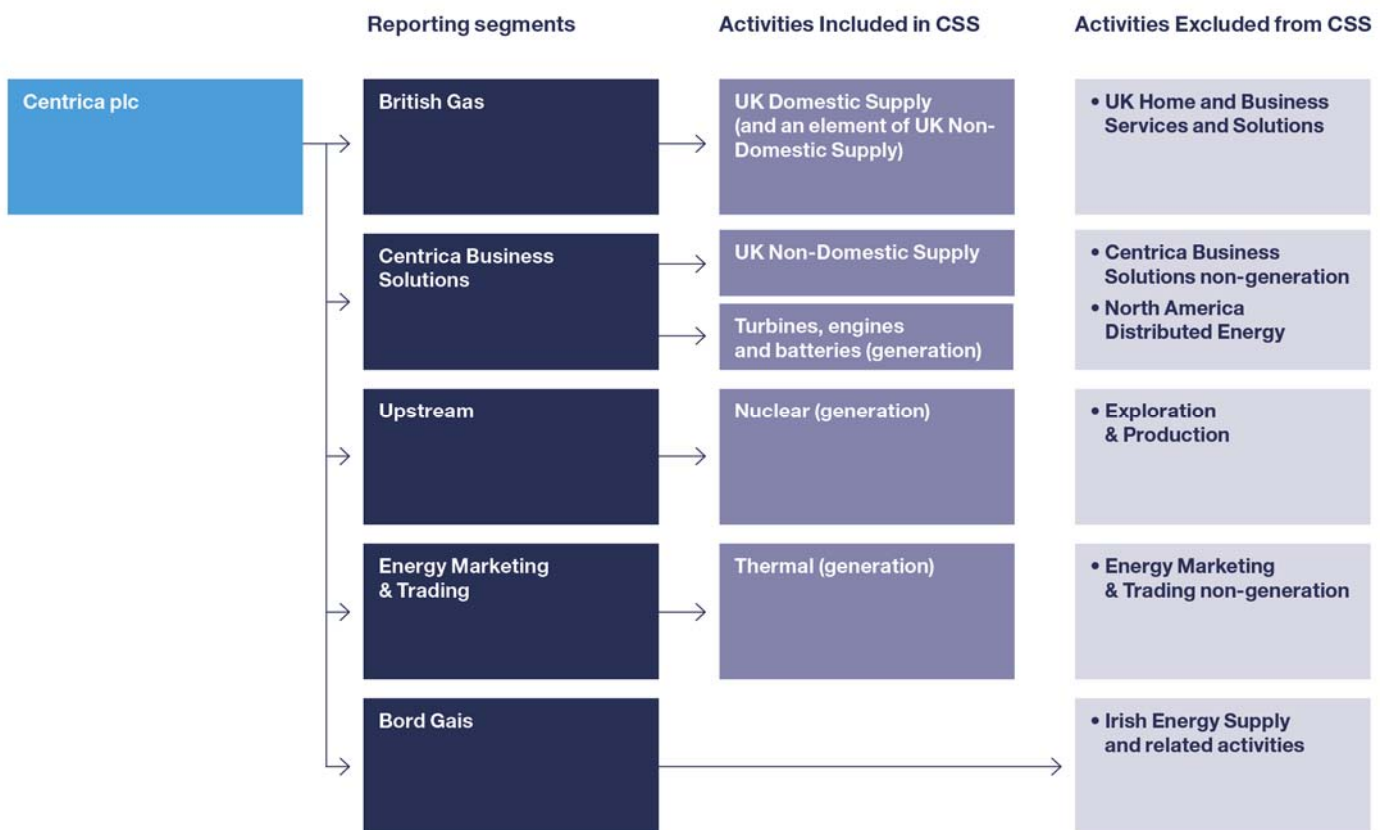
Reporting segments

Activities Included in CSS

Activities Excluded from CSS

Centrica plc

British Gas

UK Domestic Supply (and an element of UK Non-Domestic Supply)

• UK Home and Business Services and Solutions

Centrica Business Solutions

UK Non-Domestic Supply

Turbines, engines and batteries (generation)

• Centrica Business Solutions non-generation

• North America Distributed Energy

Upstream

Nuclear (generation)

• Exploration & Production

Energy Marketing & Trading

Thermal (generation)

• Energy Marketing & Trading non-generation

Bord Gais

• Irish Energy Supply and related activities